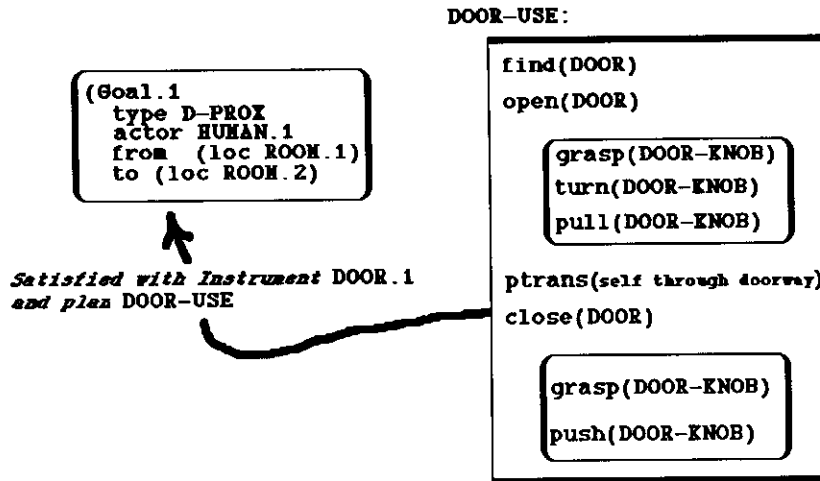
(Goal.1
type D-PROX
actor HUMAN.1
from (loc ROOM.1)
to (loc ROOM.2)

Satisfied with Instrument DOOR.1 and plan DOOR-USE

DOOR-USE:

find(DOOR)
open(DOOR)

grasp(DOOR-KNOB)
turn(DOOR-KNOB)
pull(DOOR-KNOB)

ptrans(self through doorway)
close(DOOR)

grasp(DOOR-KNOB)
push(DOOR-KNOB)